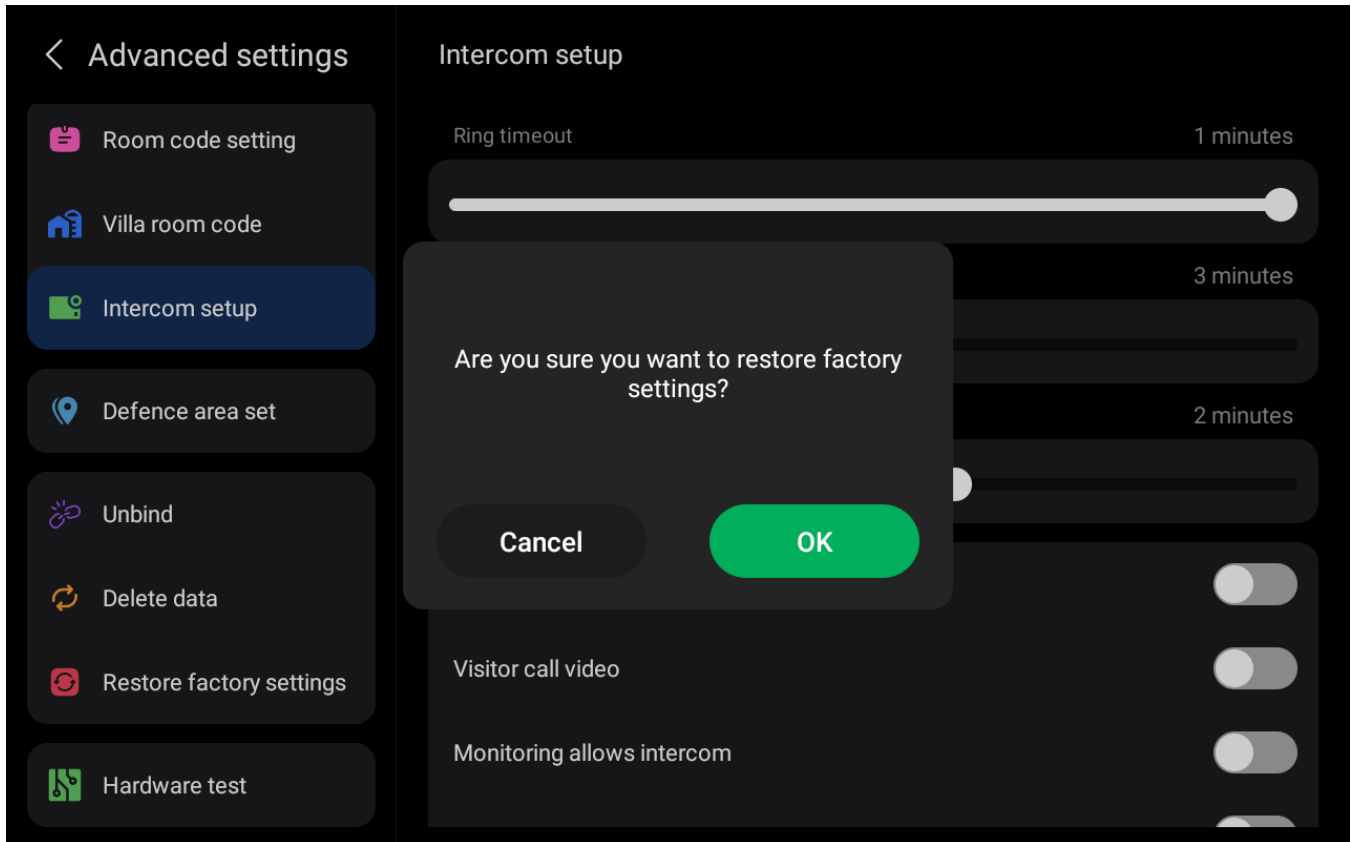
Advanced settings

Room code setting

Villa room code

Intercom setup

Defence area set

Unbind

Delete data

Restore factory settings

Hardware test

Intercom setup

Ring timeout

1 minutes

3 minutes

2 minutes

Are you sure you want to restore factory settings?

Cancel

OK

Visitor call video

Monitoring allows intercom